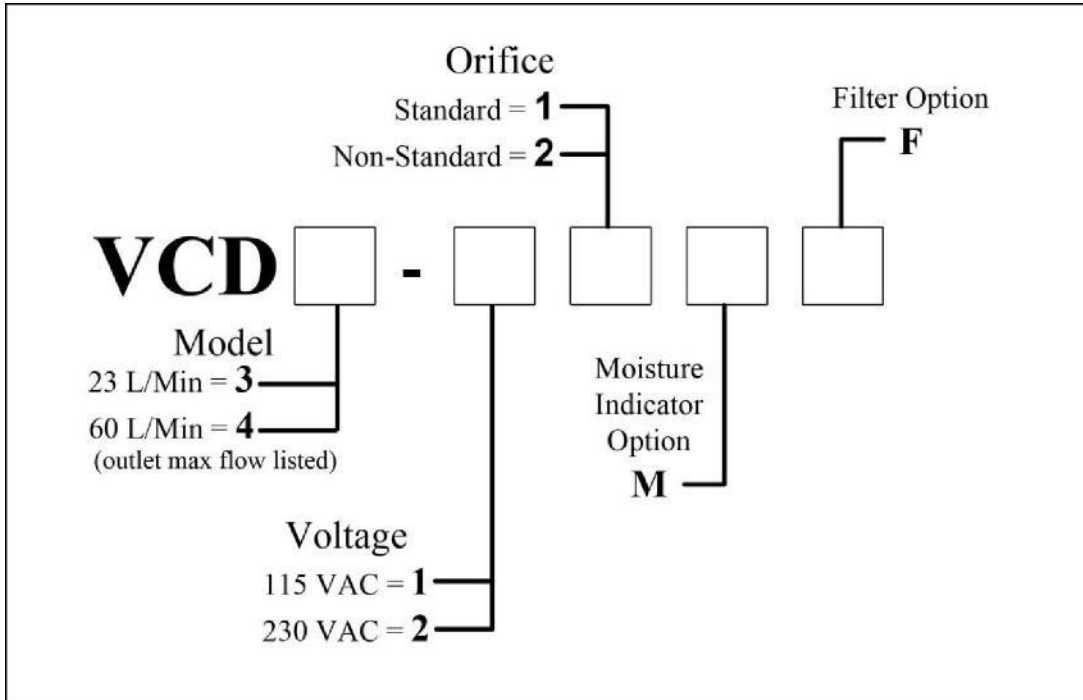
Orifice

Standard = **1**

Non-Standard = **2**

Filter Option

**F**

**VCD** -

Model

23 L/Min = **3**

60 L/Min = **4**

(outlet max flow listed)

Moisture Indicator Option

**M**

Voltage

115 VAC = **1**

230 VAC = **2**